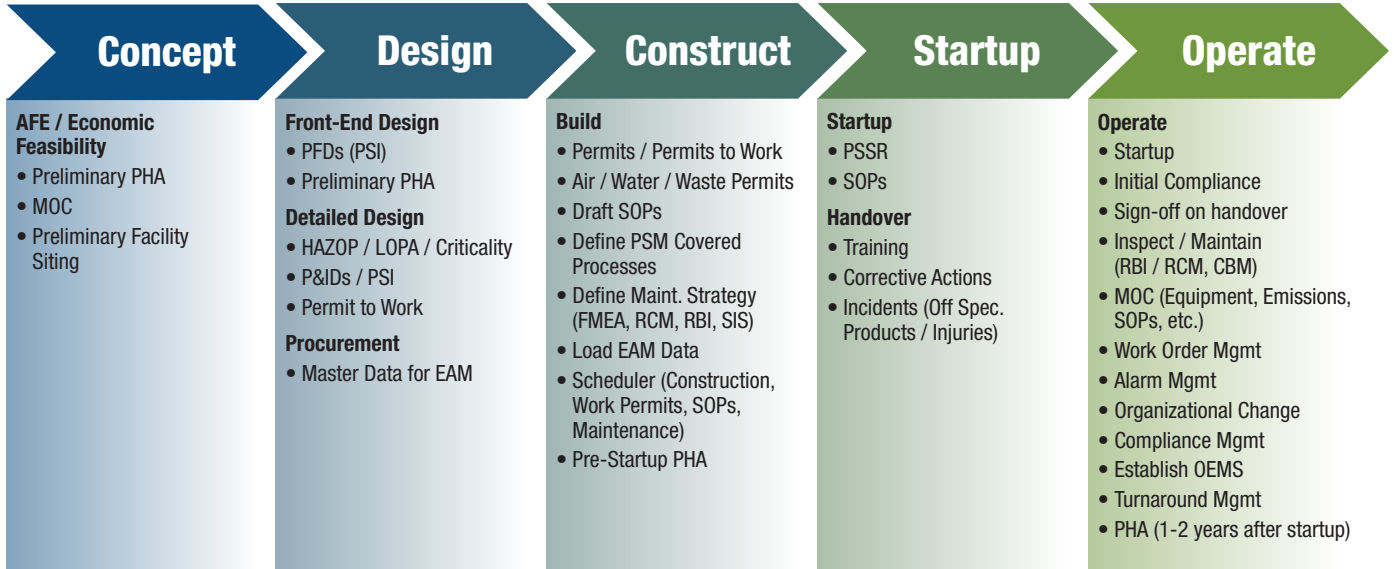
Concept

AFE / Economic Feasibility
• Preliminary PHA
• MOC
• Preliminary Facility Siting

Design

Front-End Design
• PFDs (PSI)
• Preliminary PHA

Detailed Design
• HAZOP / LOPA / Criticality
• P&IDs / PSI
• Permit to Work

Procurement
• Master Data for EAM

Construct

Build
• Permits / Permits to Work
• Air / Water / Waste Permits
• Draft SOPs
• Define PSM Covered Processes
• Define Maint. Strategy (FMEA, RCM, RBI, SIS)
• Load EAM Data
• Scheduler (Construction, Work Permits, SOPs, Maintenance)
• Pre-Startup PHA

Startup

Startup
• PSSR
• SOPs

Handover
• Training
• Corrective Actions
• Incidents (Off Spec. Products / Injuries)

Operate

Operate
• Startup
• Initial Compliance
• Sign-off on handover
• Inspect / Maintain (RBI / RCM, CBM)
• MOC (Equipment, Emissions, SOPs, etc.)
• Work Order Mgmt
• Alarm Mgmt
• Organizational Change
• Compliance Mgmt
• Establish OEMS
• Turnaround Mgmt
• PHA (1-2 years after startup)